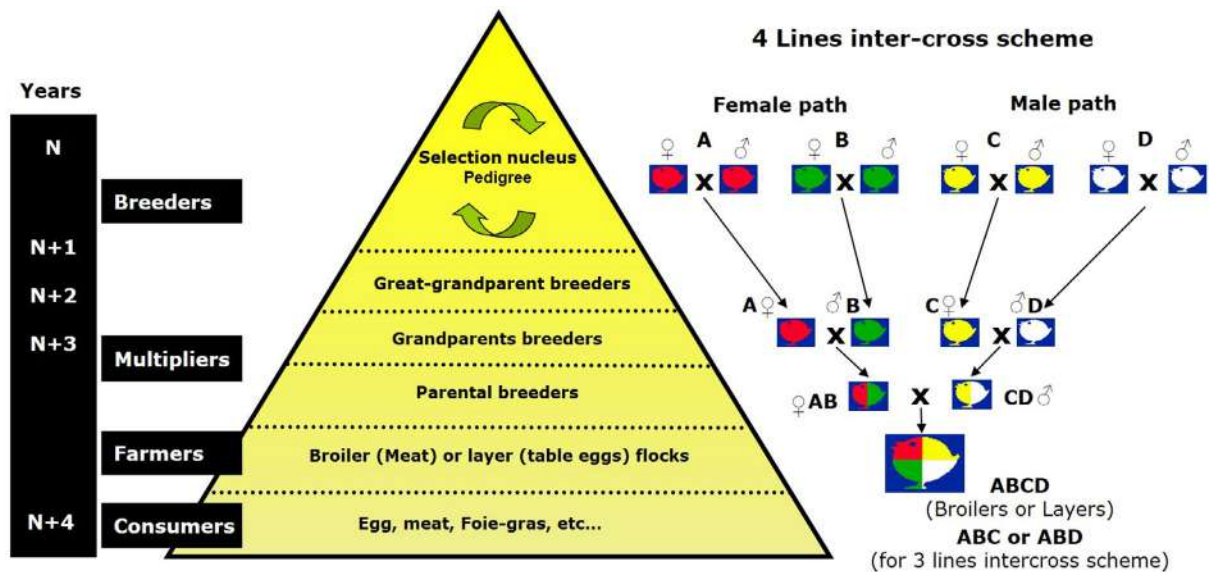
Years

N

N+1

N+2

N+3

N+4

Breeders

Multipliers

Farmers

Consumers

Selection nucleus
Pedigree

Great-grandparent breeders

Grandparents breeders

Parental breeders

Broiler (Meat) or layer (table eggs) flocks

Egg, meat, Foie-gras, etc...

4 Lines inter-cross scheme

Female path

Male path

♀ A ♂ ♀ B ♂ ♀ C ♂ ♀ D ♂

x x x x

A♀ ♂B C♀ ♂D

x x

♀AB x CD♂

ABCD
(Broilers or Layers)
ABC or ABD
(for 3 lines intercross scheme)